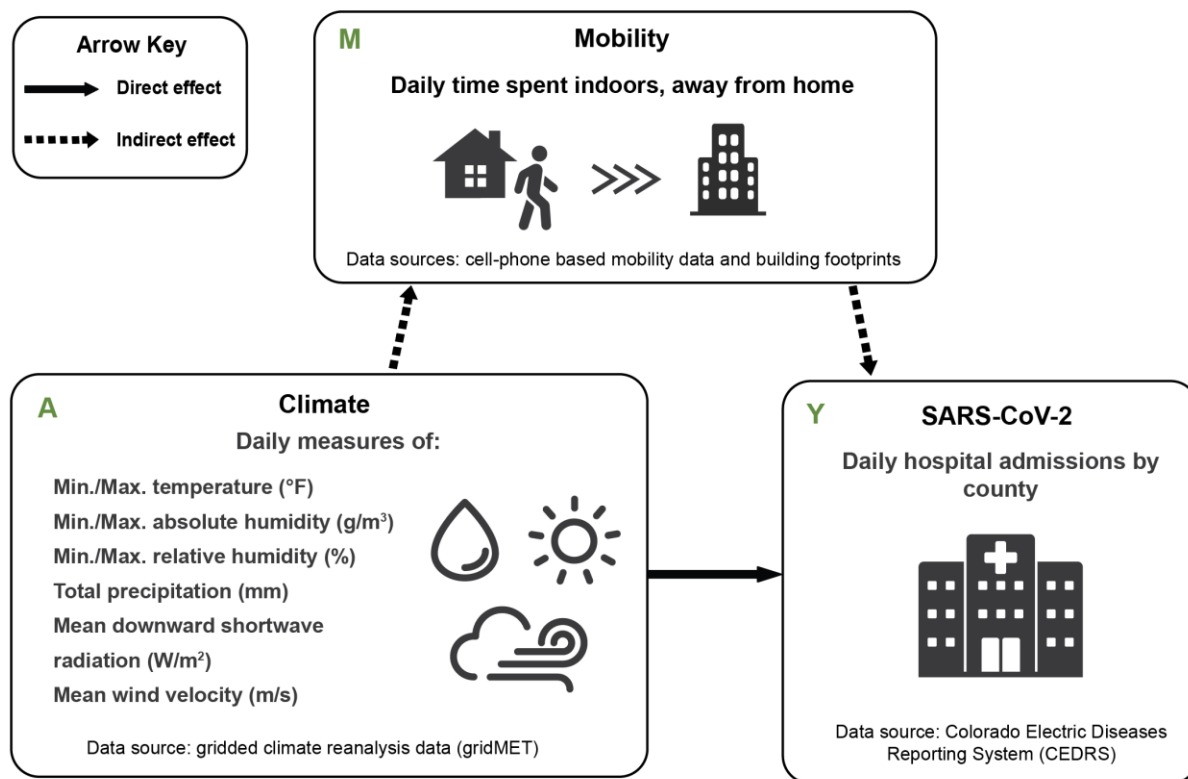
Arrow Key

Direct effect

Indirect effect

M

Mobility

Daily time spent indoors, away from home

Data sources: cell-phone based mobility data and building footprints

A

Climate

Daily measures of:

Min./Max. temperature (°F)

Min./Max. absolute humidity (g/m$^3$)

Min./Max. relative humidity (%)

Total precipitation (mm)

Mean downward shortwave radiation (W/m$^2$)

Mean wind velocity (m/s)

Data source: gridded climate reanalysis data (gridMET)

Y

SARS-CoV-2

Daily hospital admissions by county

Data source: Colorado Electric Diseases Reporting System (CEDRS)